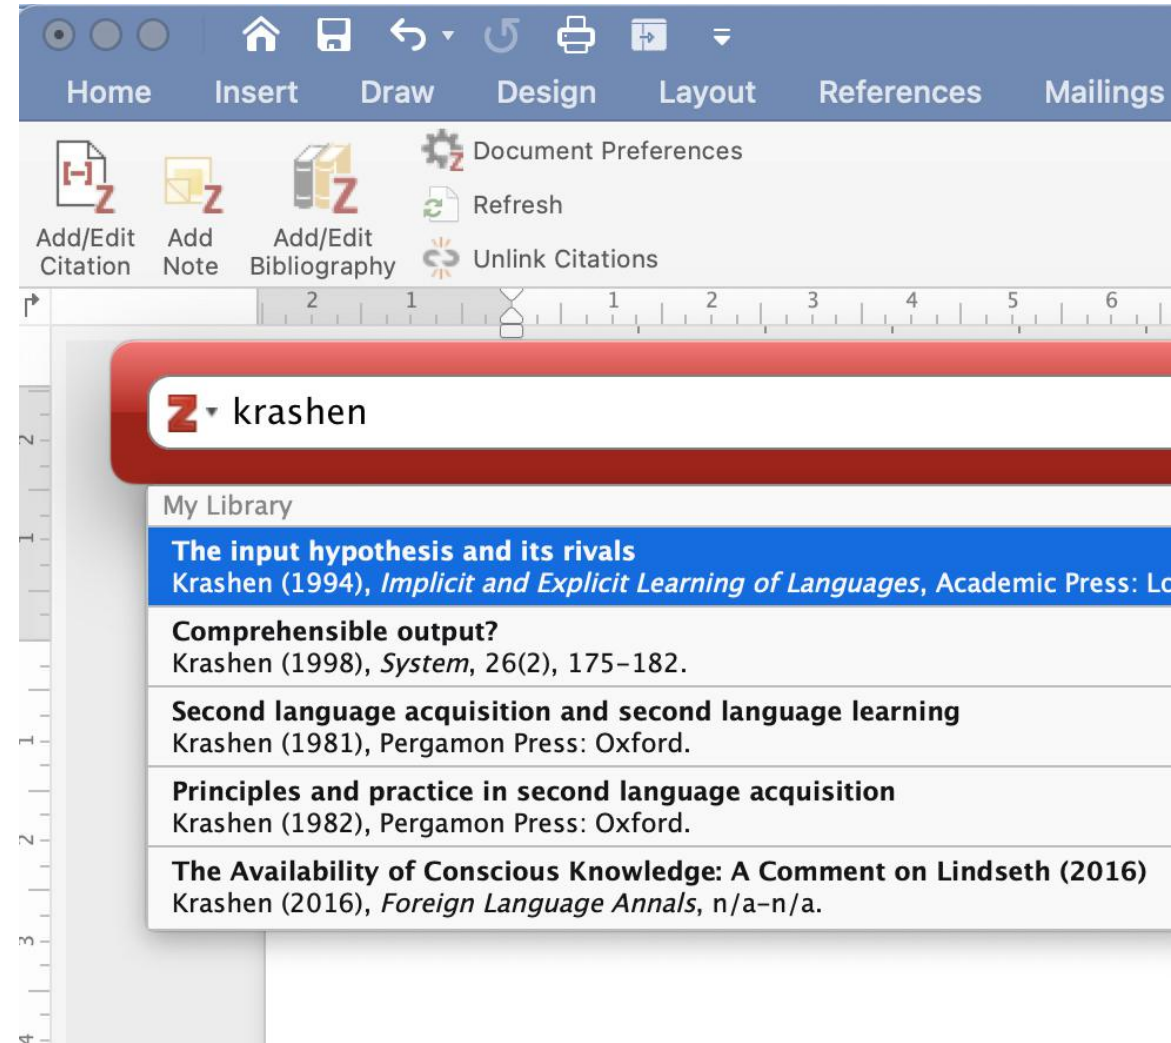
Home Insert Draw Design Layout References Mailings

Add/Edit Citation
Add Note
Add/Edit Bibliography
Document Preferences
Refresh
Unlink Citations

2 1 1 2 3 4 5 6

krashen

My Library

**The input hypothesis and its rivals**
Krashen (1994), *Implicit and Explicit Learning of Languages*, Academic Press: Lo

**Comprehensible output?**
Krashen (1998), *System*, 26(2), 175–182.

**Second language acquisition and second language learning**
Krashen (1981), Pergamon Press: Oxford.

**Principles and practice in second language acquisition**
Krashen (1982), Pergamon Press: Oxford.

**The Availability of Conscious Knowledge: A Comment on Lindseth (2016)**
Krashen (2016), *Foreign Language Annals*, n/a–n/a.